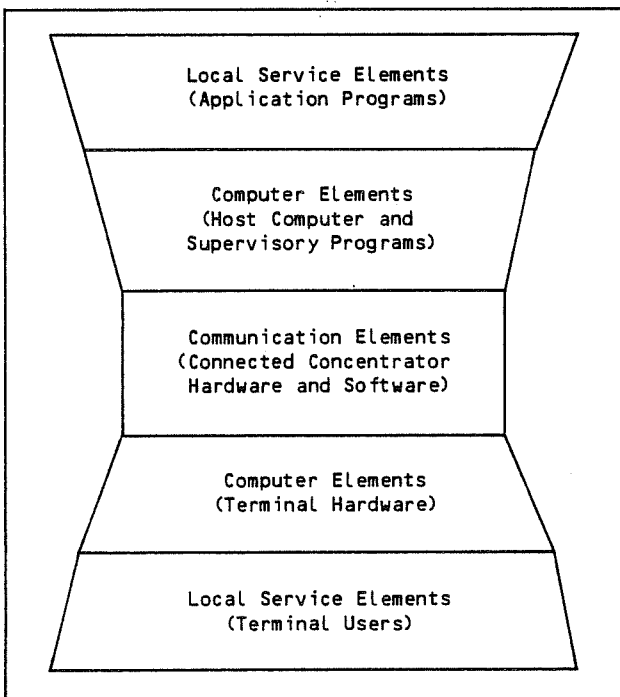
Local Service Elements
(Application Programs)

Computer Elements
(Host Computer and
Supervisory Programs)

Communication Elements
(Connected Concentrator
Hardware and Software)

Computer Elements
(Terminal Hardware)

Local Service Elements
(Terminal Users)